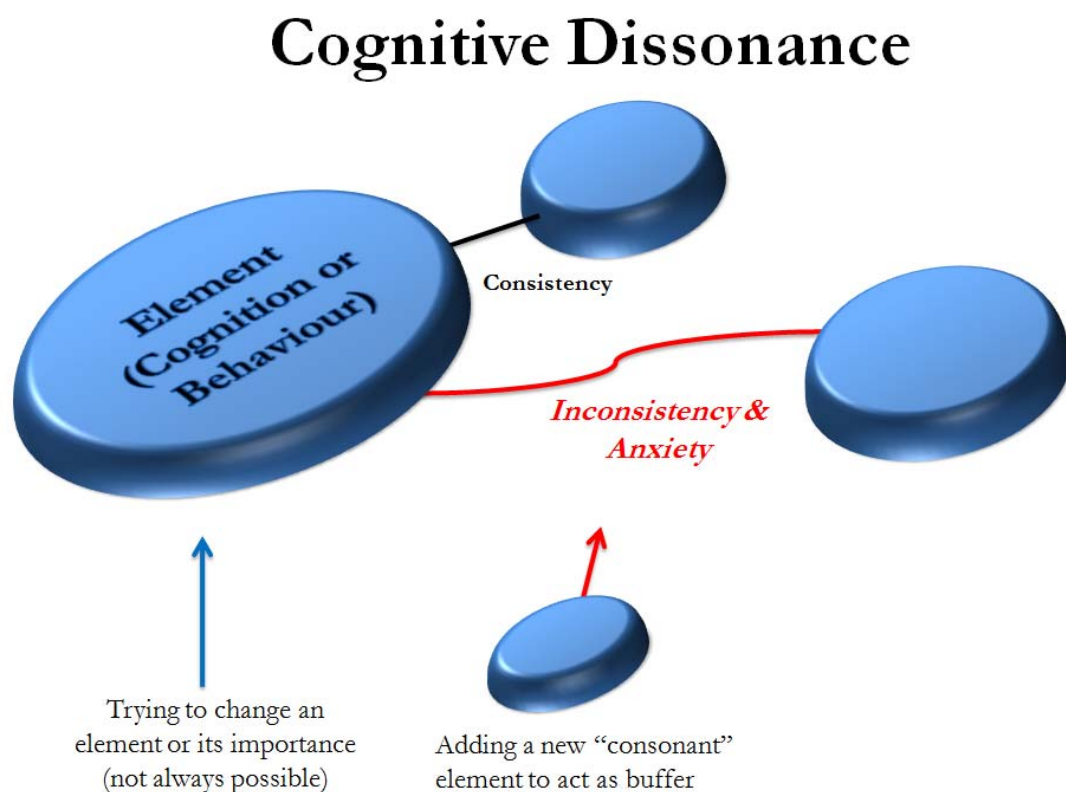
Cognitive Dissonance

Element (Cognition or Behaviour)

Consistency

Inconsistency & Anxiety

Trying to change an element or its importance (not always possible)

Adding a new "consonant" element to act as buffer